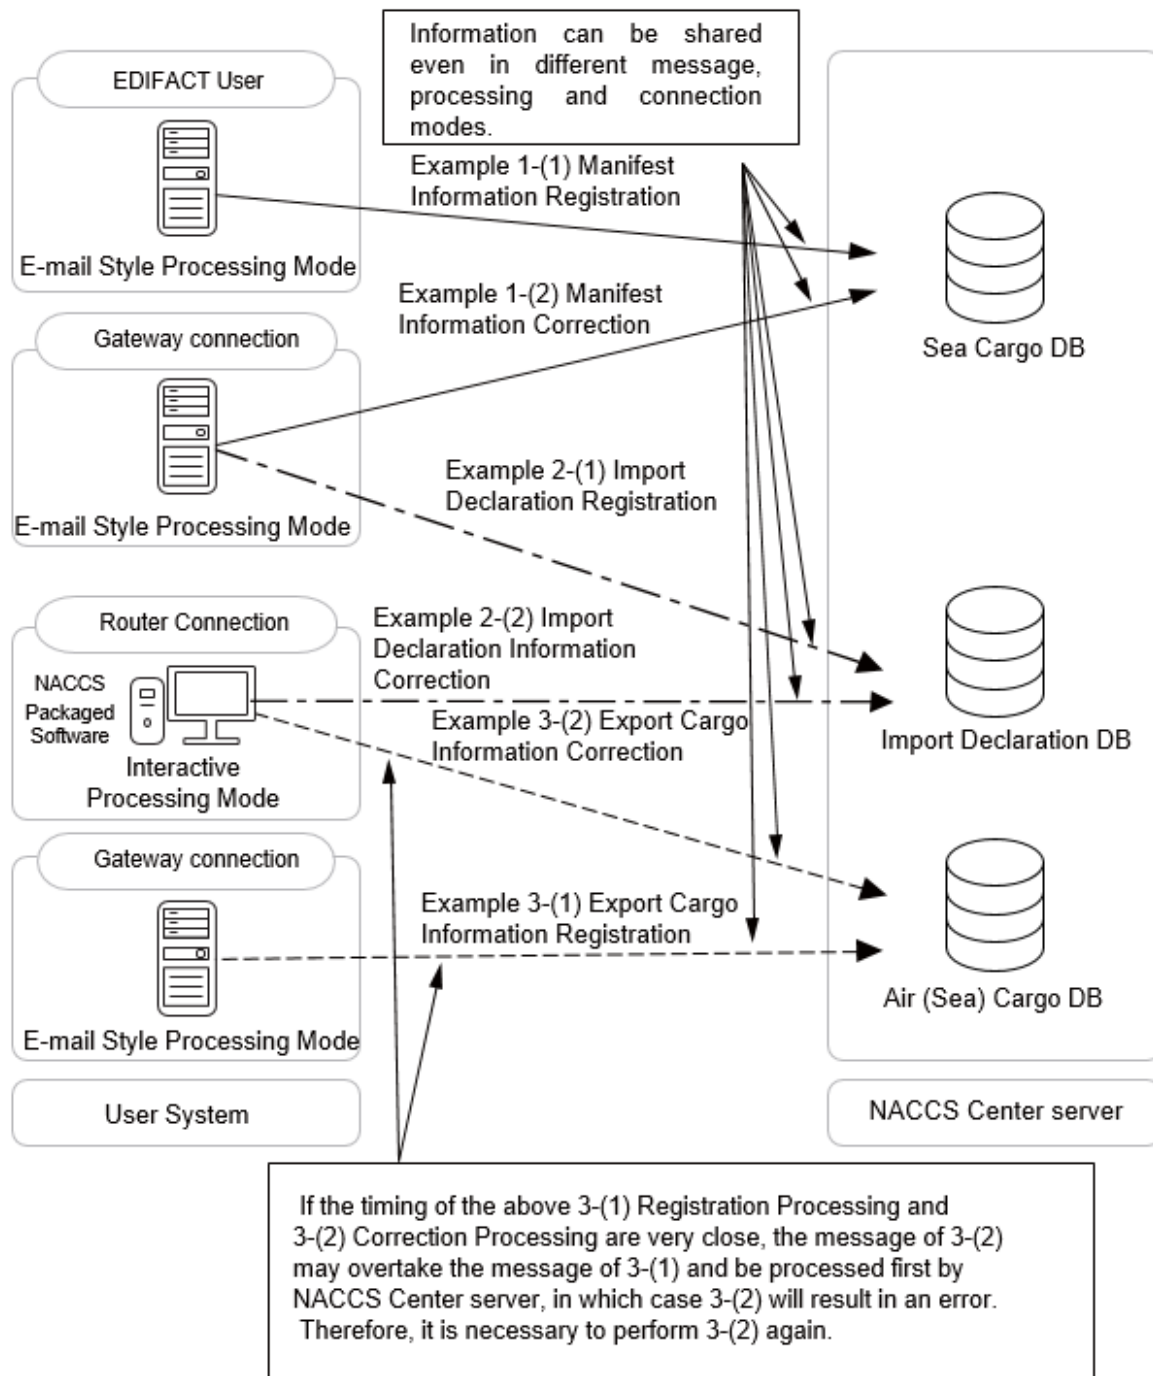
Information can be shared even in different message, processing and connection modes.

EDIFACT User

E-mail Style Processing Mode

Example 1-(1) Manifest Information Registration

Example 1-(2) Manifest Information Correction

Gateway connection

E-mail Style Processing Mode

Example 2-(1) Import Declaration Registration

Router Connection

NACCS Packaged Software

Interactive Processing Mode

Example 2-(2) Import Declaration Information Correction

Example 3-(2) Export Cargo Information Correction

Gateway connection

E-mail Style Processing Mode

Example 3-(1) Export Cargo Information Registration

User System

Sea Cargo DB

Import Declaration DB

Air (Sea) Cargo DB

NACCS Center server

If the timing of the above 3-(1) Registration Processing and 3-(2) Correction Processing are very close, the message of 3-(2) may overtake the message of 3-(1) and be processed first by NACCS Center server, in which case 3-(2) will result in an error. Therefore, it is necessary to perform 3-(2) again.